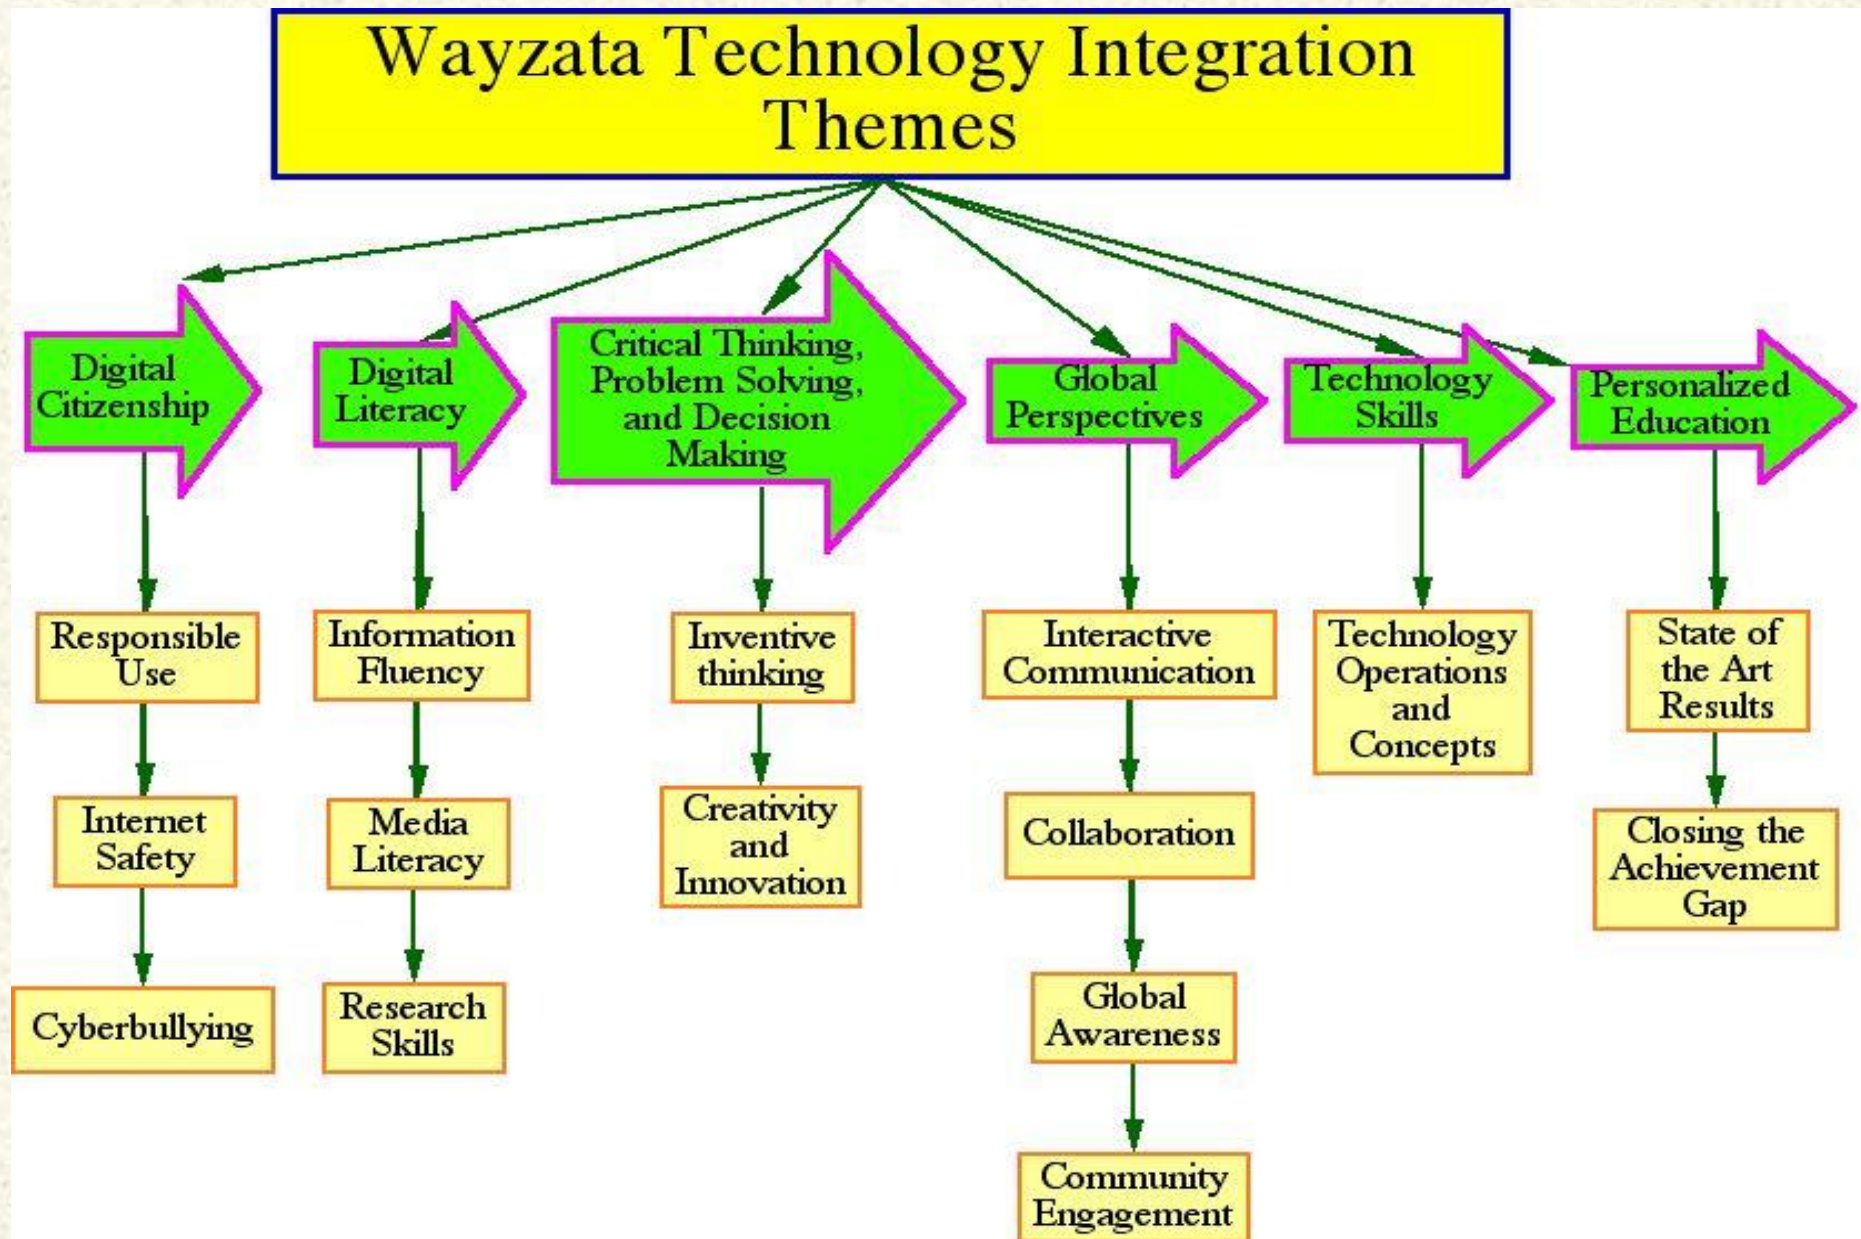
Wayzata Technology Integration Themes

Digital Citizenship

Responsible Use

Internet Safety

Cyberbullying

Digital Literacy

Information Fluency

Media Literacy

Research Skills

Critical Thinking, Problem Solving, and Decision Making

Inventive thinking

Creativity and Innovation

Global Perspectives

Interactive Communication

Collaboration

Global Awareness

Community Engagement

Technology Skills

Technology Operations and Concepts

Personalized Education

State of the Art Results

Closing the Achievement Gap